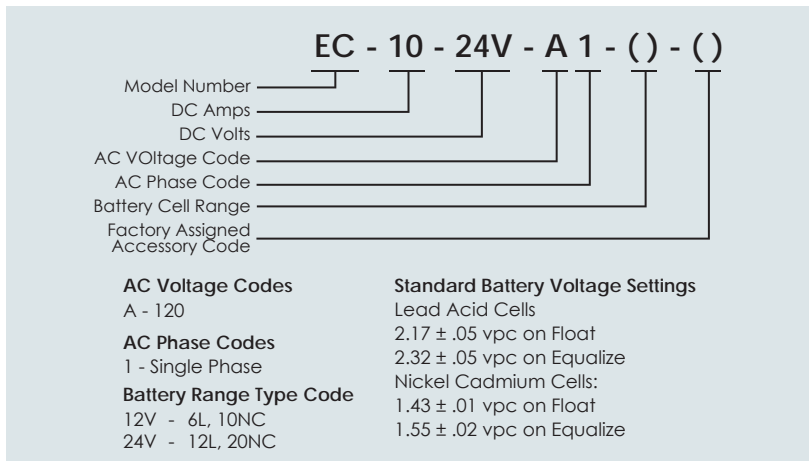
EC - 10 - 24V - A 1 - ( ) - ( )

Model Number
DC Amps
DC Volts
AC VOltage Code
AC Phase Code
Battery Cell Range
Factory Assigned Accessory Code

AC Voltage Codes
A - 120

AC Phase Codes
1 - Single Phase

Battery Range Type Code
12V - 6L, 10NC
24V - 12L, 20NC

Standard Battery Voltage Settings
Lead Acid Cells
2.17 ± .05 vpc on Float
2.32 ± .05 vpc on Equalize
Nickel Cadmium Cells:
1.43 ± .01 vpc on Float
1.55 ± .02 vpc on Equalize